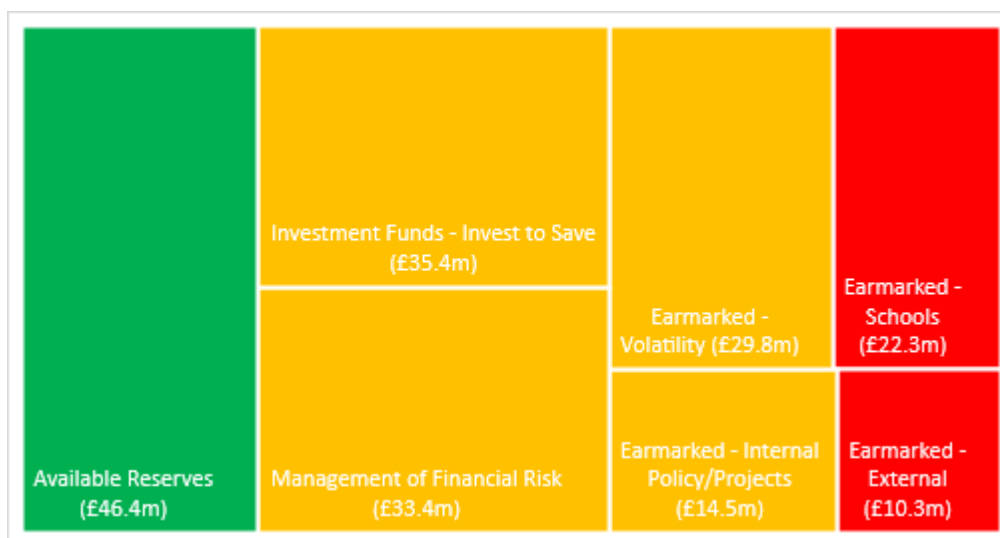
Investment Funds - Invest to Save (£35.4m)

Earmarked - Volatility (£29.8m)

Earmarked - Schools (£22.3m)

Available Reserves (£46.4m)

Management of Financial Risk (£33.4m)

Earmarked - Internal Policy/Projects (£14.5m)

Earmarked - External (£10.3m)